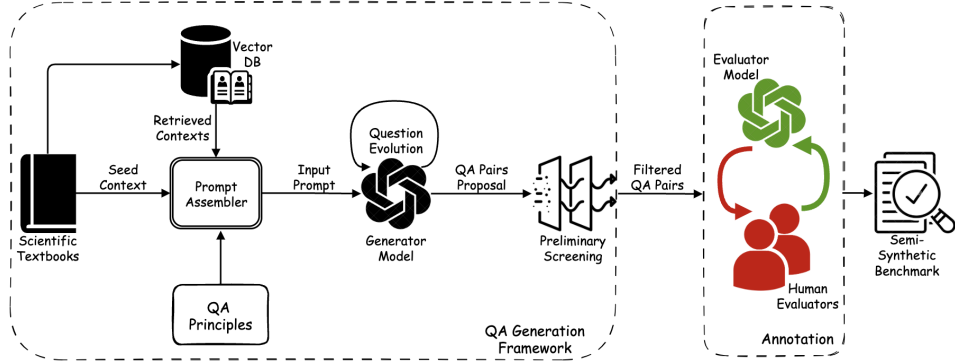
Vector DB

Retrieved Contexts

Seed Context

Prompt Assembler

Input Prompt

Question Evolution

QA Pairs Proposal

Generator Model

Preliminary Screening

Filtered QA Pairs

Evaluator Model

Human Evaluators

Semi-Synthetic Benchmark

Scientific Textbooks

QA Principles

QA Generation Framework

Annotation